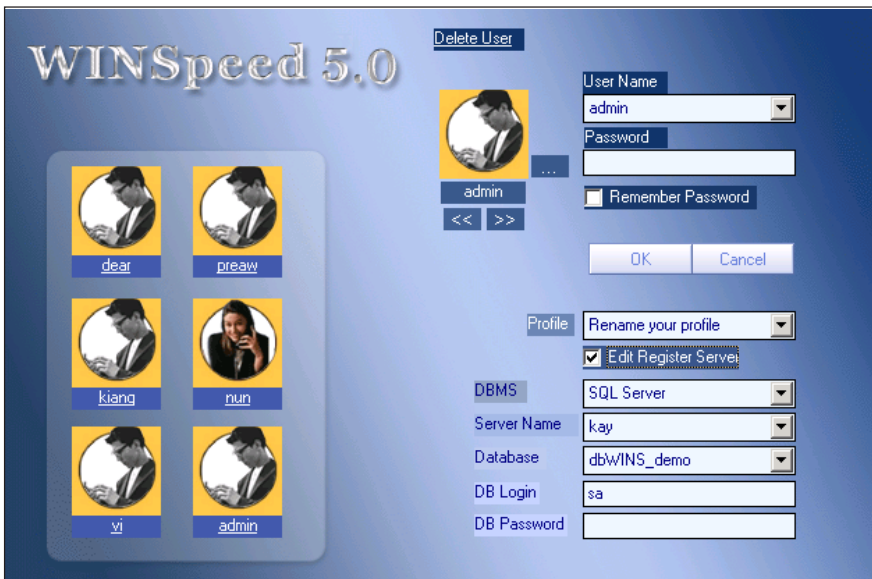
WINSpeed 5.0

Delete User

admin

...

<< >>

User Name

admin

Password

Remember Password

OK

Cancel

dear

preaw

kiang

nun

vi

admin

Profile

Rename your profile

Edit Register Servei

DBMS

SQL Server

Server Name

kay

Database

dbWINS_demo

DB Login

sa

DB Password